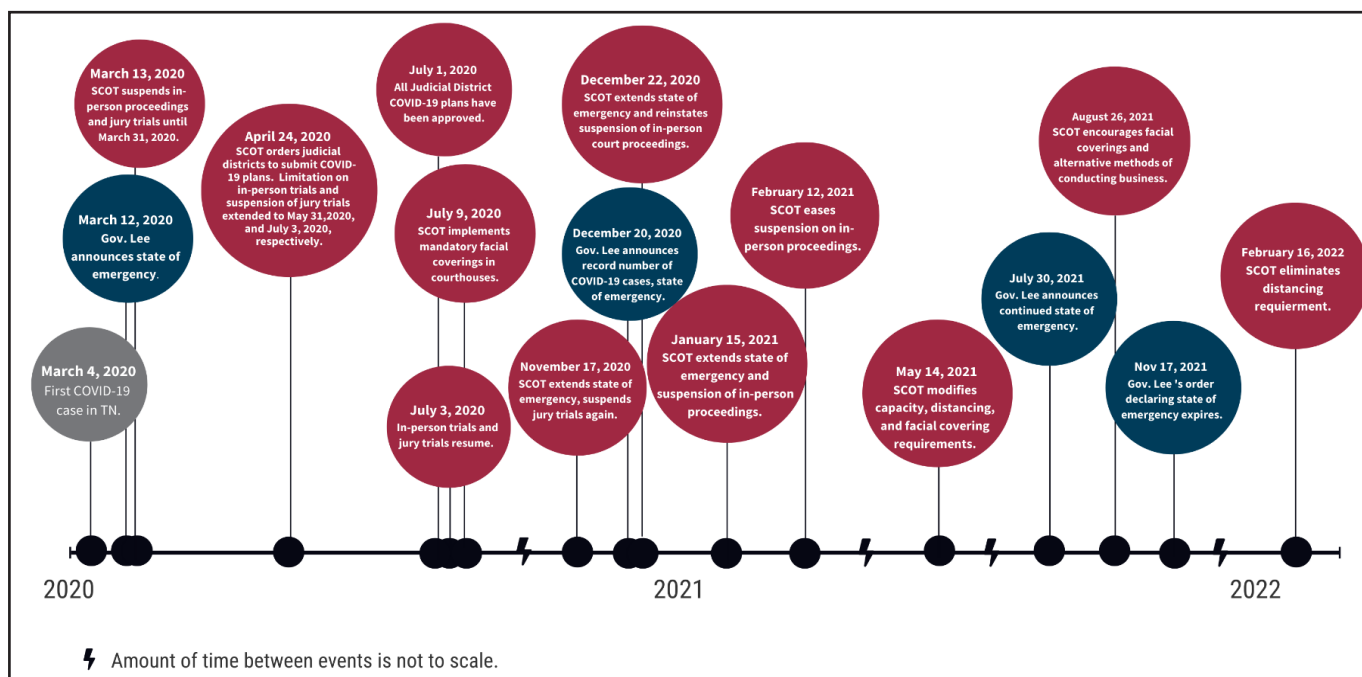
March 13, 2020
SCOT suspends in-person proceedings and jury trials until March 31, 2020.

March 12, 2020
Gov. Lee announces state of emergency.

March 4, 2020
First COVID-19 case in TN.

April 24, 2020
SCOT orders judicial districts to submit COVID-19 plans. Limitation on in-person trials and suspension of jury trials extended to May 31,2020, and July 3, 2020, respectively.

July 1, 2020
All Judicial District COVID-19 plans have been approved.

July 9, 2020
SCOT implements mandatory facial coverings in courthouses.

July 3, 2020
In-person trials and jury trials resume.

November 17, 2020
SCOT extends state of emergency, suspends jury trials again.

December 22, 2020
SCOT extends state of emergency and reinstates suspension of in-person court proceedings.

December 20, 2020
Gov. Lee announces record number of COVID-19 cases, state of emergency.

January 15, 2021
SCOT extends state of emergency and suspension of in-person proceedings.

February 12, 2021
SCOT eases suspension on in-person proceedings.

May 14, 2021
SCOT modifies capacity, distancing, and facial covering requirements.

July 30, 2021
Gov. Lee announces continued state of emergency.

August 26, 2021
SCOT encourages facial coverings and alternative methods of conducting business.

Nov 17, 2021
Gov. Lee 's order declaring state of emergency expires.

February 16, 2022
SCOT eliminates distancing requierment.

2020
2021
2022

Amount of time between events is not to scale.